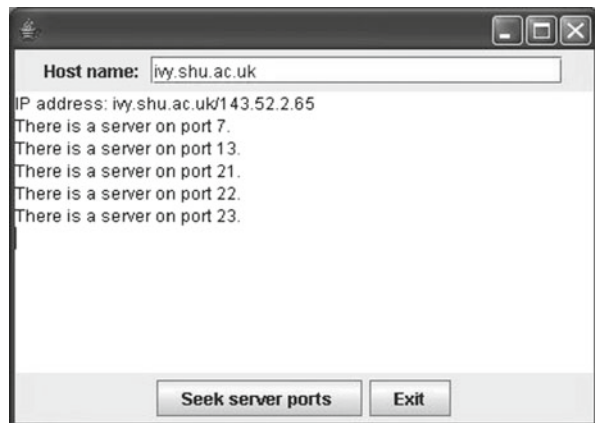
Host name: ivy.shu.ac.uk

IP address: ivy.shu.ac.uk/143.52.2.65
There is a server on port 7.
There is a server on port 13.
There is a server on port 21.
There is a server on port 22.
There is a server on port 23.

Seek server ports
Exit